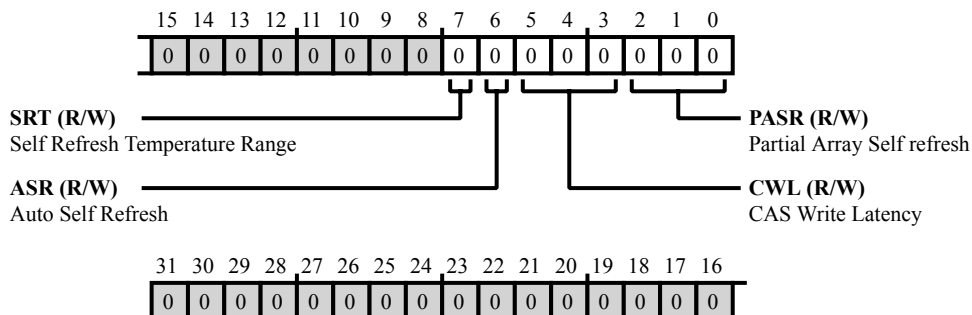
| 15 | 14 | 13 | 12 | 11 | 10 | 9 | 8 | 7 | 6 | 5 | 4 | 3 | 2 | 1 | 0 |
|---|---|---|---|---|---|---|---|---|---|---|---|---|---|---|---|
| 0 | 0 | 0 | 0 | 0 | 0 | 0 | 0 | 0 | 0 | 0 | 0 | 0 | 0 | 0 | 0 |

**SRT (R/W)**
Self Refresh Temperature Range

**ASR (R/W)**
Auto Self Refresh

**PASR (R/W)**
Partial Array Self refresh

**CWL (R/W)**
CAS Write Latency

| 31 | 30 | 29 | 28 | 27 | 26 | 25 | 24 | 23 | 22 | 21 | 20 | 19 | 18 | 17 | 16 |
|---|---|---|---|---|---|---|---|---|---|---|---|---|---|---|---|
| 0 | 0 | 0 | 0 | 0 | 0 | 0 | 0 | 0 | 0 | 0 | 0 | 0 | 0 | 0 | 0 |